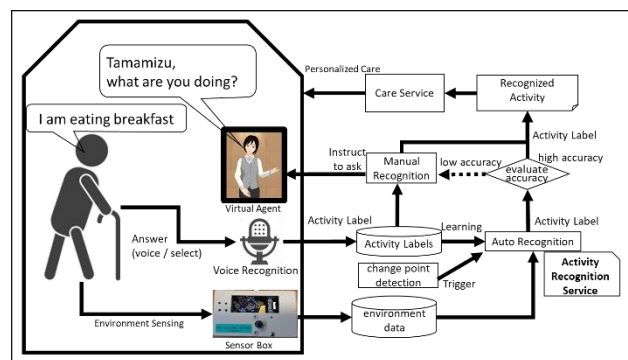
Tamamizu, what are you doing?

I am eating breakfast

Personalized Care

Care Service

Recognized Activity

Activity Label

Instruct to ask

Manual Recognition

low accuracy

high accuracy

evaluate accuracy

Virtual Agent

Activity Label

Activity Label

Answer (voice / select)

Activity Labels

Learning

Auto Recognition

Voice Recognition

change point detection

Trigger

Activity Recognition Service

Environment Sensing

environment data

Sensor Box